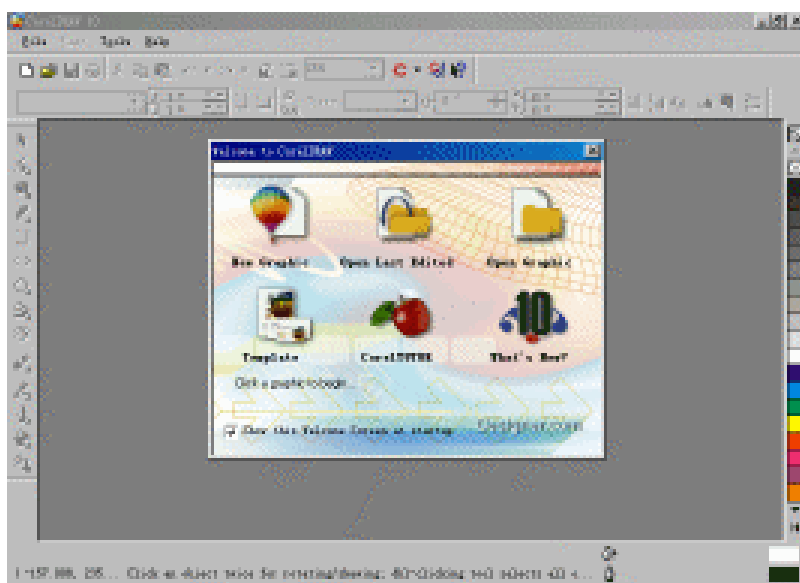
CorelDRAW 10
File Edit Tools Help
Welcome to CorelDRAW
New Graphic
Open Last Edited
Open Graphic
Template
CorelTUTOR
What's New?
Click a graphic to begin...
Show this Welcome Screen at startup
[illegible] Click an object twice for rotating/skewing; dbl-clicking tool selects all o... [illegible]